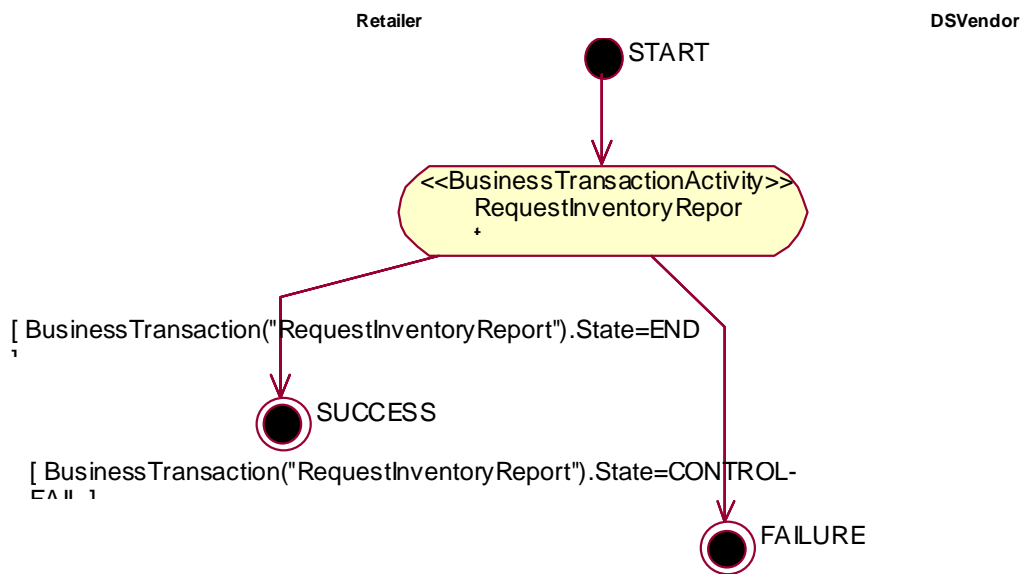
Retailer

DSVendor

START

<<BusinessTransactionActivity>>
RequestInventoryRepor
t

[ BusinessTransaction("RequestInventoryReport").State=END
]

SUCCESS

[ BusinessTransaction("RequestInventoryReport").State=CONTROL-
FAIL ]

FAILURE